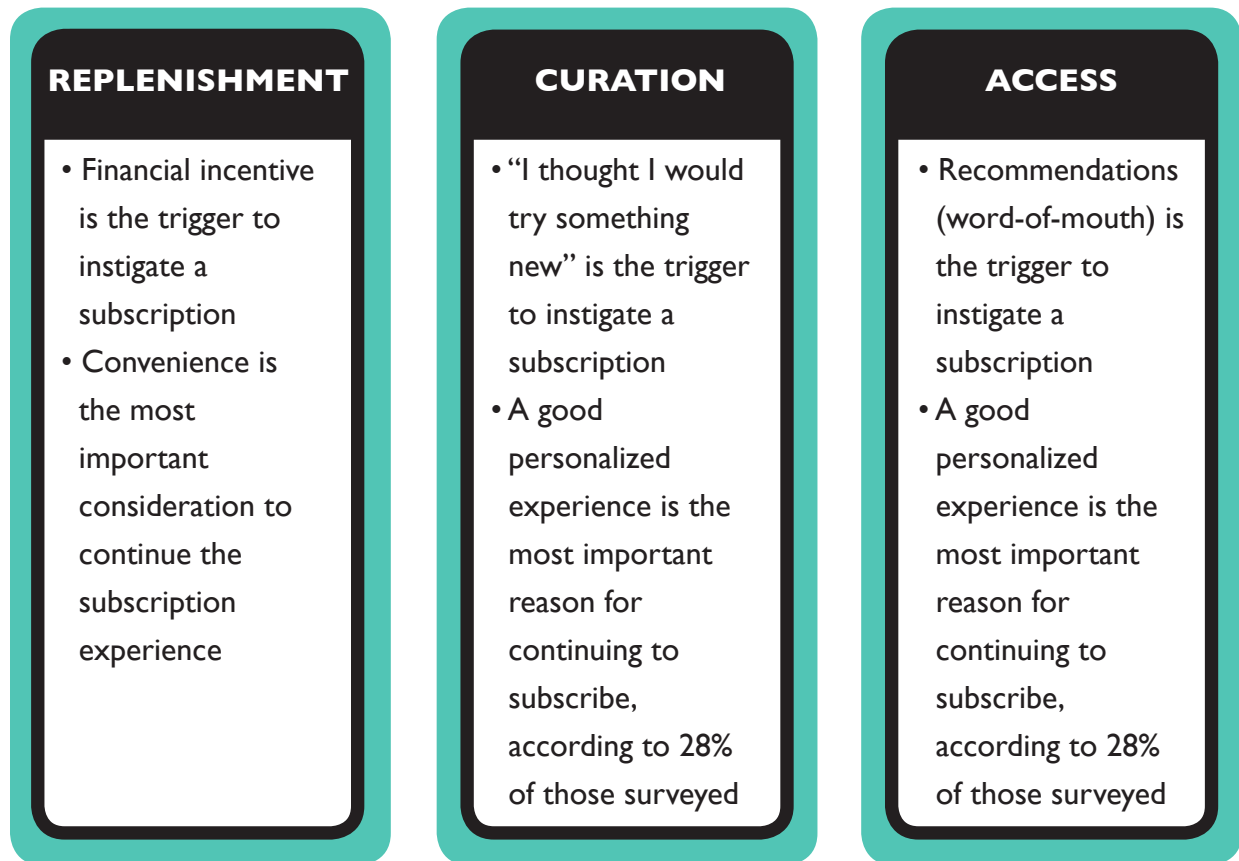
REPLENISHMENT

• Financial incentive is the trigger to instigate a subscription
• Convenience is the most important consideration to continue the subscription experience

CURATION

• "I thought I would try something new" is the trigger to instigate a subscription
• A good personalized experience is the most important reason for continuing to subscribe, according to 28% of those surveyed

ACCESS

• Recommendations (word-of-mouth) is the trigger to instigate a subscription
• A good personalized experience is the most important reason for continuing to subscribe, according to 28% of those surveyed